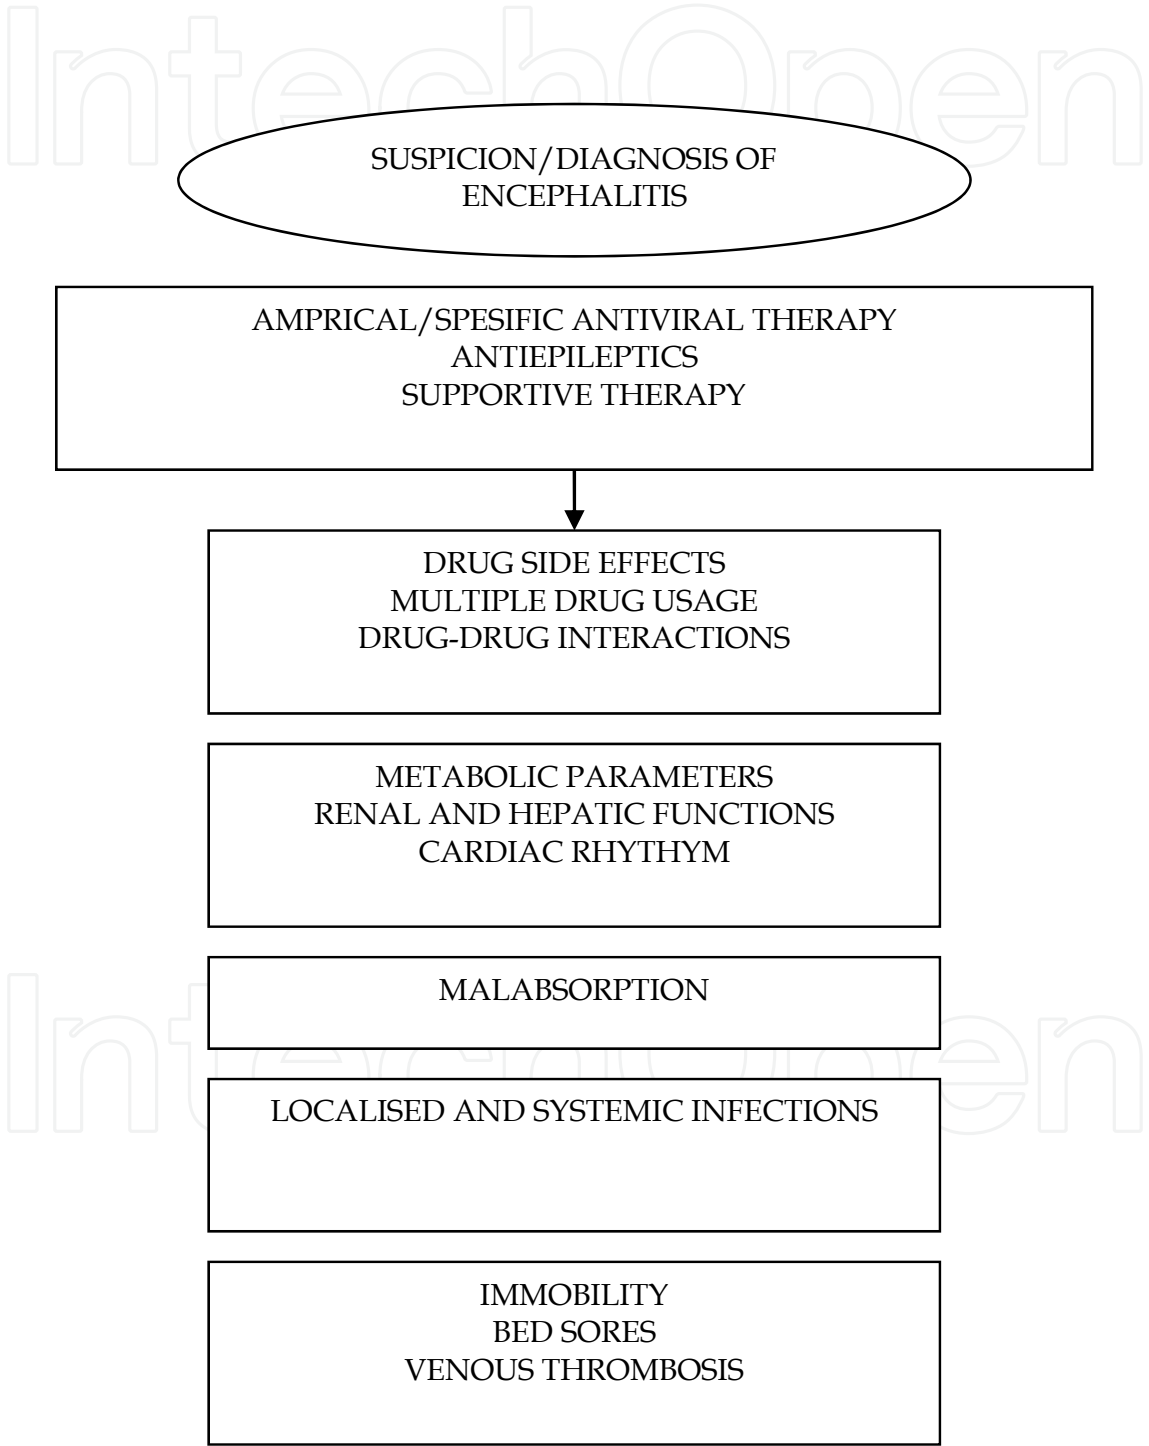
IntechOpen

SUSPICION/DIAGNOSIS OF ENCEPHALITIS

AMPRICAL/SPESIFIC ANTIVIRAL THERAPY
ANTIEPILEPTICS
SUPPORTIVE THERAPY

DRUG SIDE EFFECTS
MULTIPLE DRUG USAGE
DRUG-DRUG INTERACTIONS

METABOLIC PARAMETERS
RENAL AND HEPATIC FUNCTIONS
CARDIAC RHYTHYM

MALABSORPTION

LOCALISED AND SYSTEMIC INFECTIONS

IMMOBILITY
BED SORES
VENOUS THROMBOSIS

IntechOpen